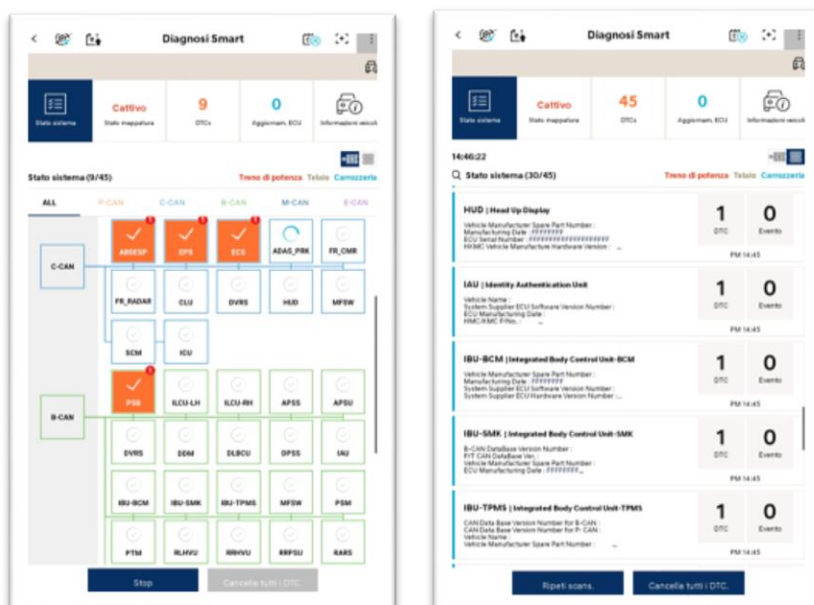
Diagnosi Smart

Stato sistema

Cattivo
Stato mappatura

9
DTCs

0
Aggiornam. ECU

Informazioni veicolo

Stato sistema (9/45)

Treno di potenza Telaio Carrozzeria

ALL P-CAN C-CAN B-CAN M-CAN E-CAN

C-CAN

ABSESP EPS ECS ADAS_PRK FR_CMR
FR_RADAR CLU DVRS HUD MFSW
SCM ICU

B-CAN

PSB ILCU-LH ILCU-RH APSS APSU
DVRS DDM DLBCU DPSS IAU
IBU-BCM IBU-SMK IBU-TPMS MFSW PSM
PTM RLHVU RRHVU RRPSU RARS

Stop
Cancella tutti i DTC.

Diagnosi Smart

Stato sistema

Cattivo
Stato mappatura

45
DTCs

0
Aggiornam. ECU

Informazioni veicolo

14:46:22

Stato sistema (30/45)

Treno di potenza Telaio Carrozzeria

HUD | Head Up Display
Vehicle Manufacturer Spare Part Number :
Manufacturing Date : FFFFFFFF
ECU Serial Number : FFFFFFFFFFFFFFFFFFFF
HKMC Vehicle Manufacture Hardware Version : ...
1 DTC
0 Evento
PM 14:45

IAU | Identity Authentication Unit
Vehicle Name :
System Supplier ECU Software Version Number :
ECU Manufacturing Date :
HMC/KMC P/No. : ...
1 DTC
0 Evento
PM 14:45

IBU-BCM | Integrated Body Control Unit-BCM
Vehicle Manufacturer Spare Part Number :
Manufacturing Date : FFFFFFFF
System Supplier ECU Software Version Number :
System Supplier ECU Hardware Version Number : ...
1 DTC
0 Evento
PM 14:45

IBU-SMK | Integrated Body Control Unit-SMK
B-CAN DataBase Version Number :
P/T CAN DataBase Ver. :
Vehicle Manufacturer Spare Part Number :
ECU Manufacturing Date : FFFFFFFF ...
1 DTC
0 Evento
PM 14:45

IBU-TPMS | Integrated Body Control Unit-TPMS
CAN Data Base Version Number for B-CAN :
CAN Data Base Version Number for P- CAN :
Vehicle Name :
Vehicle Manufacturer Spare Part Number : ...
1 DTC
0 Evento
PM 14:45

Ripeti scans.
Cancella tutti i DTC.